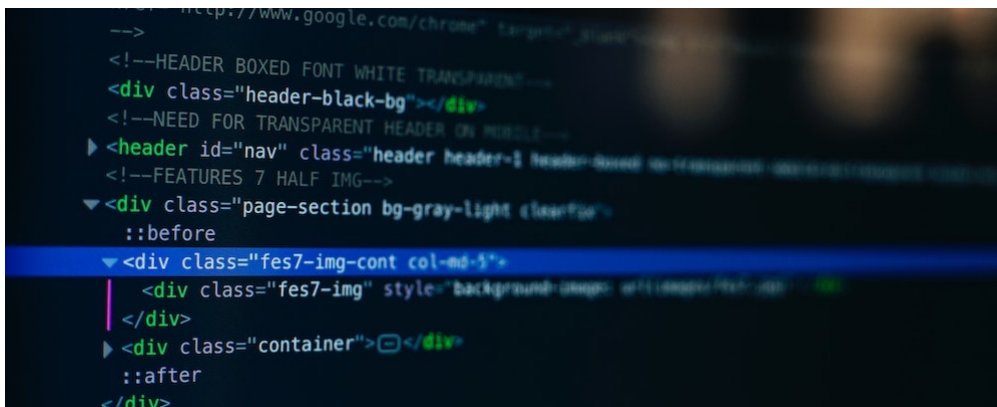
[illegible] http://www.google.com/chrome" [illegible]
-->
<!--HEADER BOXED FONT WHITE TRANSPARENT-->
<div class="header-black-bg"></div>
<!--NEED FOR TRANSPARENT HEADER ON MOBILE-->
<header id="nav" class="header header-1 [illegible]
<!--FEATURES 7 HALF IMG-->
<div class="page-section bg-gray-light clearfix">
::before
<div class="fes7-img-cont col-md-5">
<div class="fes7-img" style="background-image: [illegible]
</div>
<div class="container">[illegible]</div>
::after
</div>